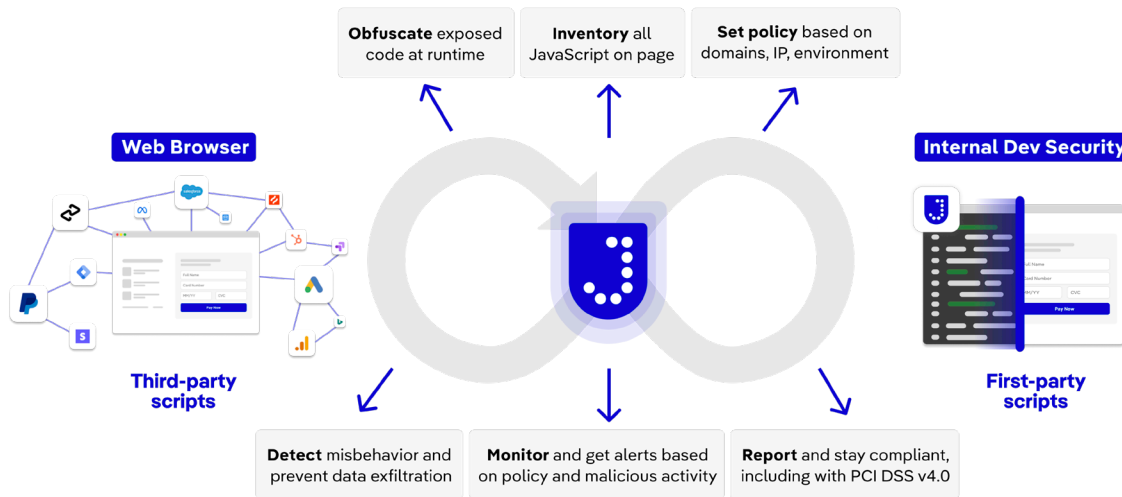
**Obfuscate** exposed code at runtime

**Inventory** all JavaScript on page

**Set policy** based on domains, IP, environment

Web Browser

Internal Dev Security

Full Name

Card Number

MM/YY

CVC

Pay Now

Third-party scripts

First-party scripts

**Detect** misbehavior and prevent data exfiltration

**Monitor** and get alerts based on policy and malicious activity

**Report** and stay compliant, including with PCI DSS v4.0